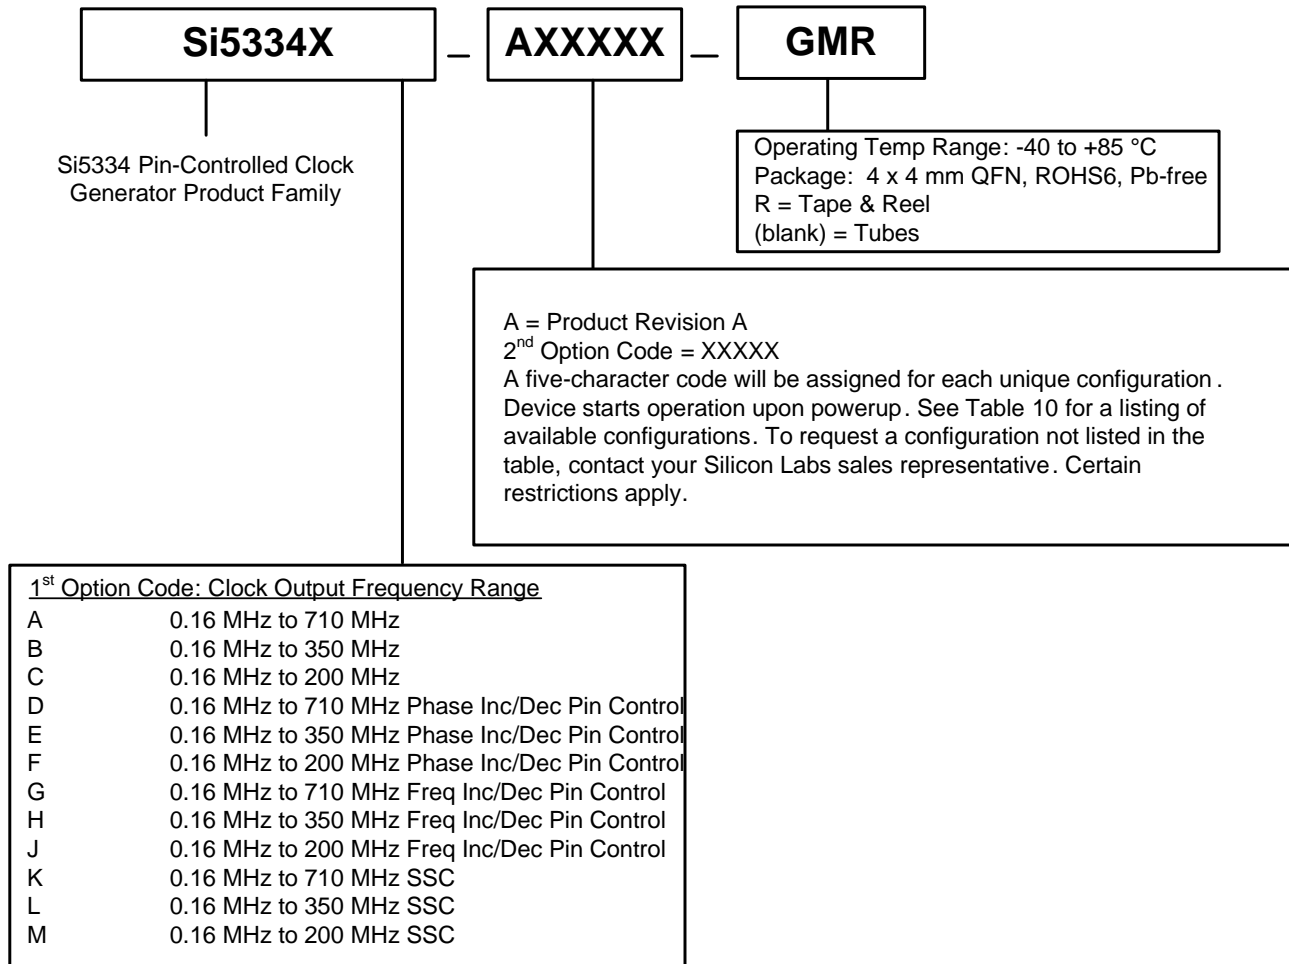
Si5334X _ AXXXXX _ GMR

Si5334 Pin-Controlled Clock Generator Product Family

Operating Temp Range: -40 to +85 °C
Package: 4 x 4 mm QFN, ROHS6, Pb-free
R = Tape & Reel
(blank) = Tubes

A = Product Revision A
2$^{nd}$ Option Code = XXXXX
A five-character code will be assigned for each unique configuration. Device starts operation upon powerup. See Table 10 for a listing of available configurations. To request a configuration not listed in the table, contact your Silicon Labs sales representative. Certain restrictions apply.

1$^{st}$ Option Code: Clock Output Frequency Range

| | |
|---|---|
| A | 0.16 MHz to 710 MHz |
| B | 0.16 MHz to 350 MHz |
| C | 0.16 MHz to 200 MHz |
| D | 0.16 MHz to 710 MHz Phase Inc/Dec Pin Control |
| E | 0.16 MHz to 350 MHz Phase Inc/Dec Pin Control |
| F | 0.16 MHz to 200 MHz Phase Inc/Dec Pin Control |
| G | 0.16 MHz to 710 MHz Freq Inc/Dec Pin Control |
| H | 0.16 MHz to 350 MHz Freq Inc/Dec Pin Control |
| J | 0.16 MHz to 200 MHz Freq Inc/Dec Pin Control |
| K | 0.16 MHz to 710 MHz SSC |
| L | 0.16 MHz to 350 MHz SSC |
| M | 0.16 MHz to 200 MHz SSC |